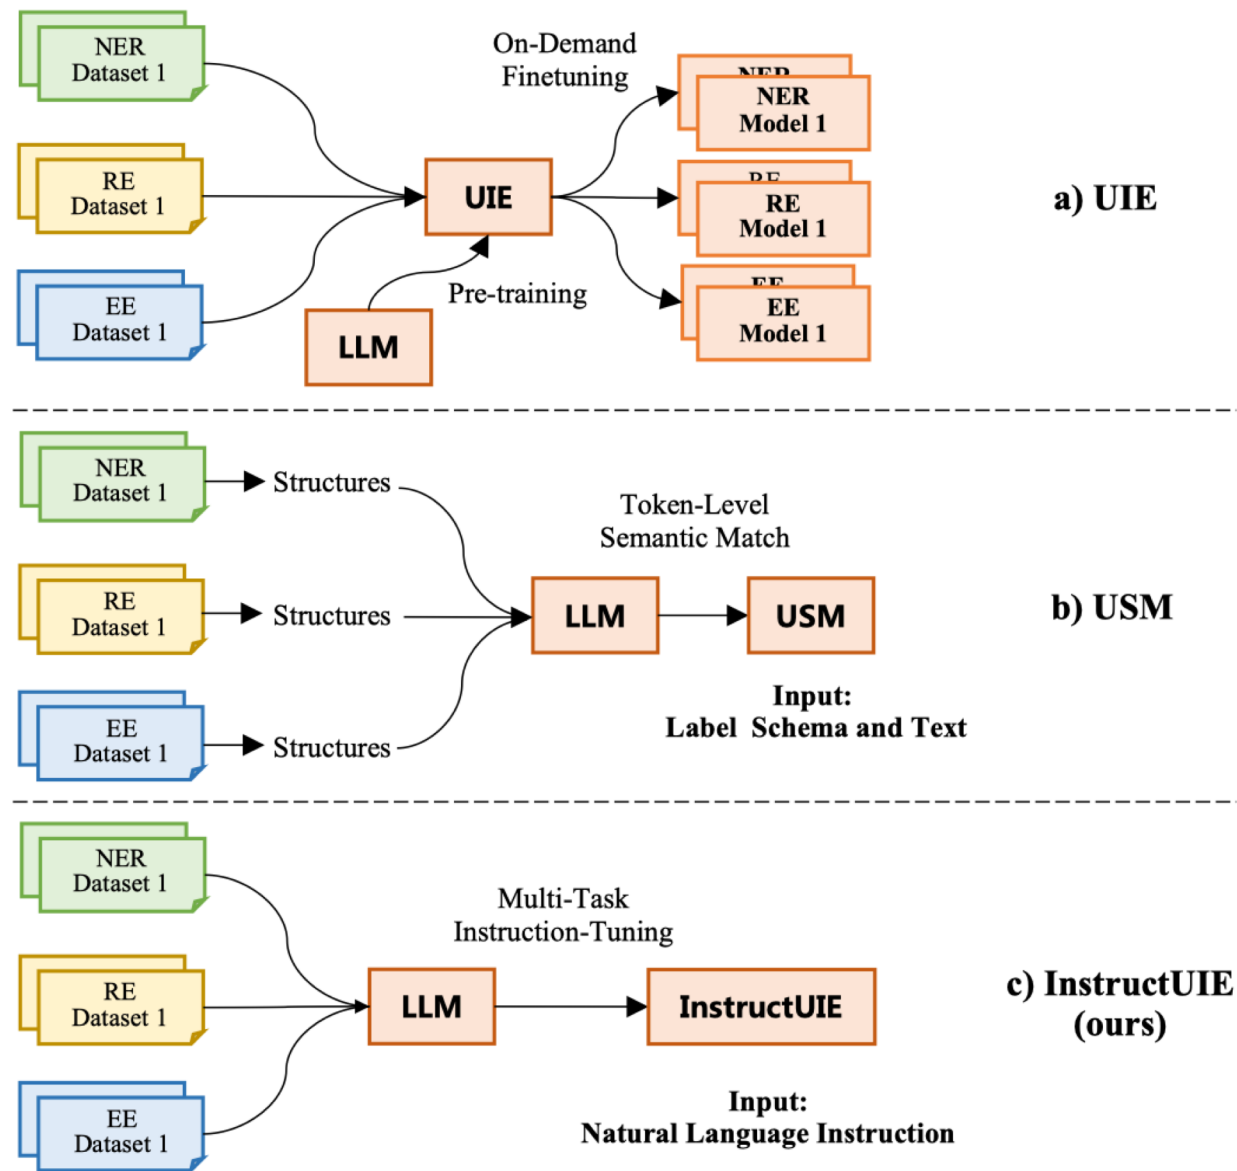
NER Dataset 1

RE Dataset 1

EE Dataset 1

On-Demand Finetuning

UIE

LLM

Pre-training

NER Model 1

RE Model 1

EE Model 1

a) UIE

NER Dataset 1

Structures

RE Dataset 1

Structures

EE Dataset 1

Structures

Token-Level Semantic Match

LLM

USM

Input: Label Schema and Text

b) USM

NER Dataset 1

RE Dataset 1

EE Dataset 1

Multi-Task Instruction-Tuning

LLM

InstructUIE

Input: Natural Language Instruction

c) InstructUIE (ours)